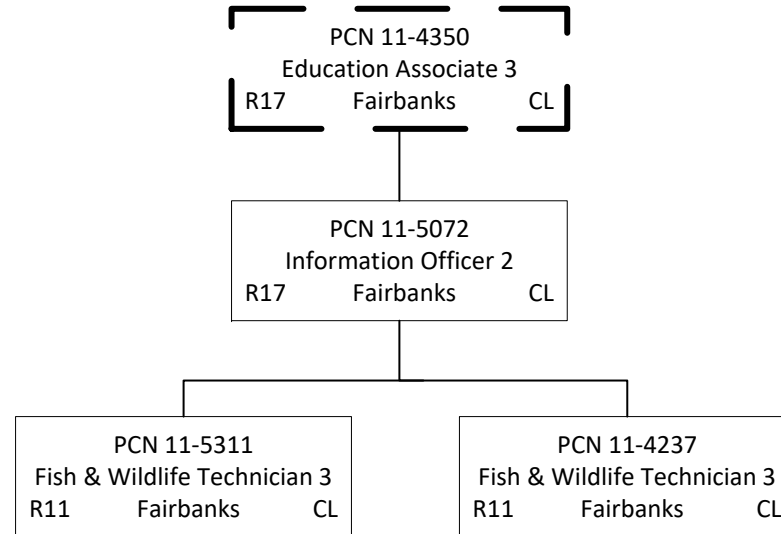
PCN 11-4350
Education Associate 3
R17 Fairbanks CL

PCN 11-5072
Information Officer 2
R17 Fairbanks CL

PCN 11-5311
Fish & Wildlife Technician 3
R11 Fairbanks CL

PCN 11-4237
Fish & Wildlife Technician 3
R11 Fairbanks CL